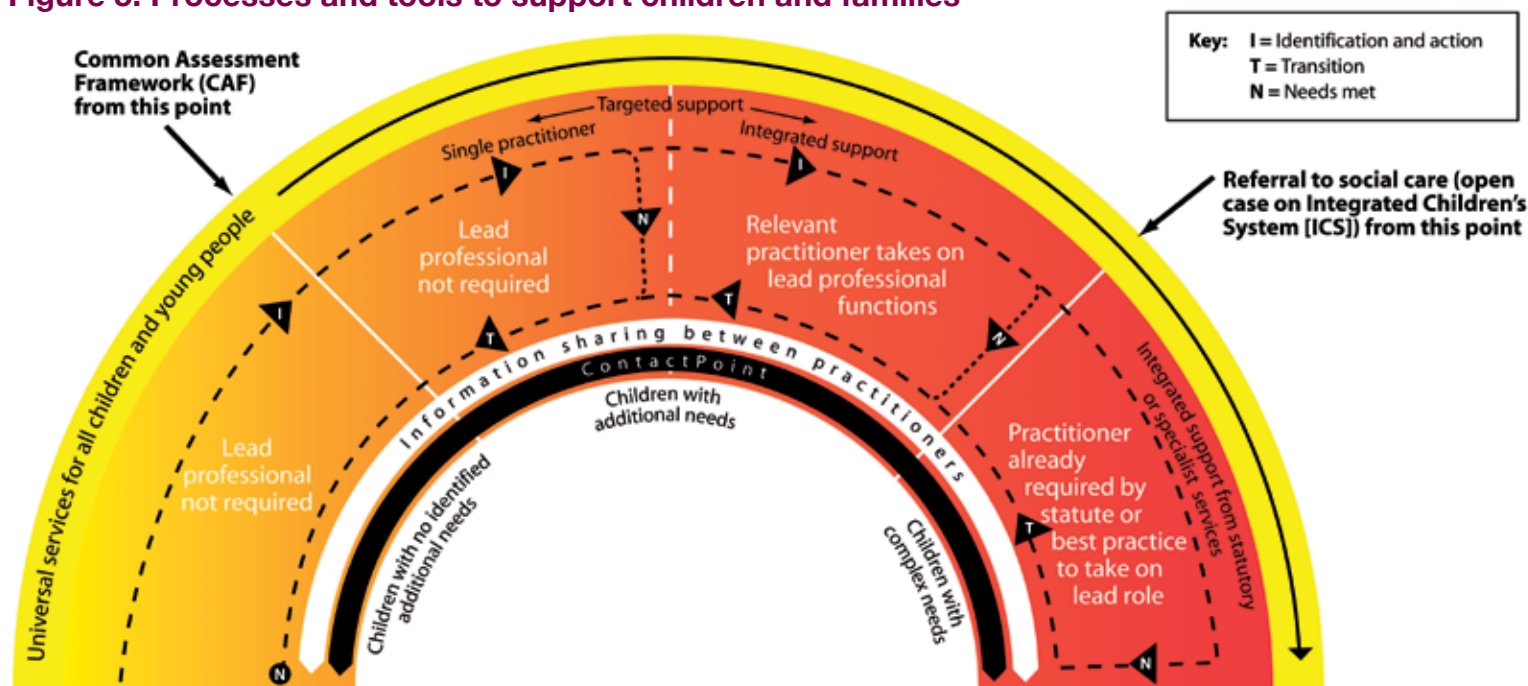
Figure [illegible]: Processes and tools to support children and families

Key: I = Identification and action
T = Transition
N = Needs met

Common Assessment Framework (CAF) from this point

Referral to social care (open case on Integrated Children's System [ICS]) from this point

Targeted support

Single practitioner

Integrated support

Universal services for all children and young people

I

I

I

N

N

N

T

T

T

Lead professional not required

Lead professional not required

Relevant practitioner takes on lead professional functions

Practitioner already required by statute or best practice to take on lead role

Integrated support from statutory or specialist services

Information sharing between practitioners

ContactPoint

Children with additional needs

Children with no identified additional needs

Children with complex needs